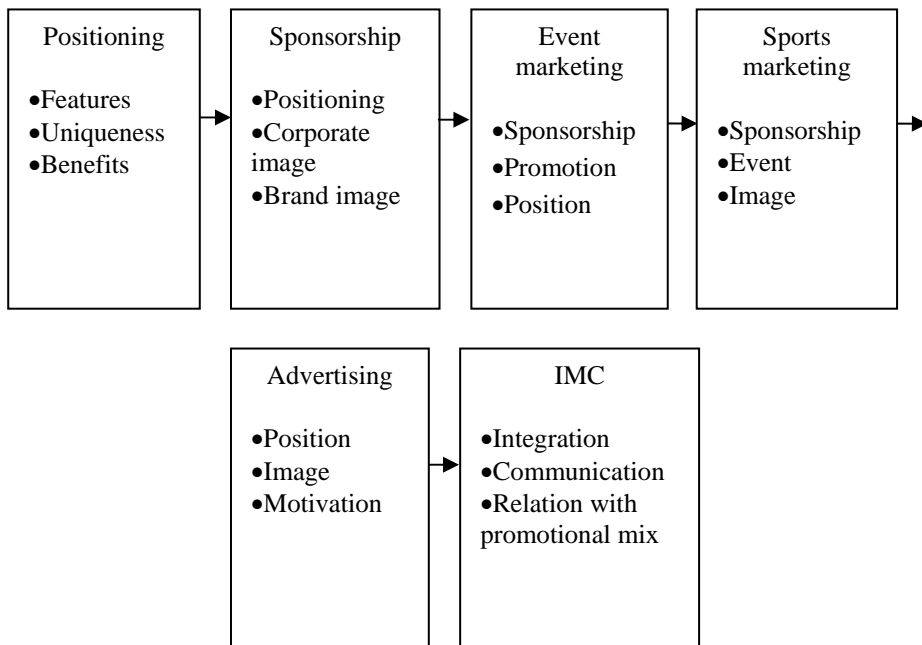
Positioning

- Features
- Uniqueness
- Benefits

Sponsorship

- Positioning
- Corporate image
- Brand image

Event marketing

- Sponsorship
- Promotion
- Position

Sports marketing

- Sponsorship
- Event
- Image

Advertising

- Position
- Image
- Motivation

IMC

- Integration
- Communication
- Relation with promotional mix